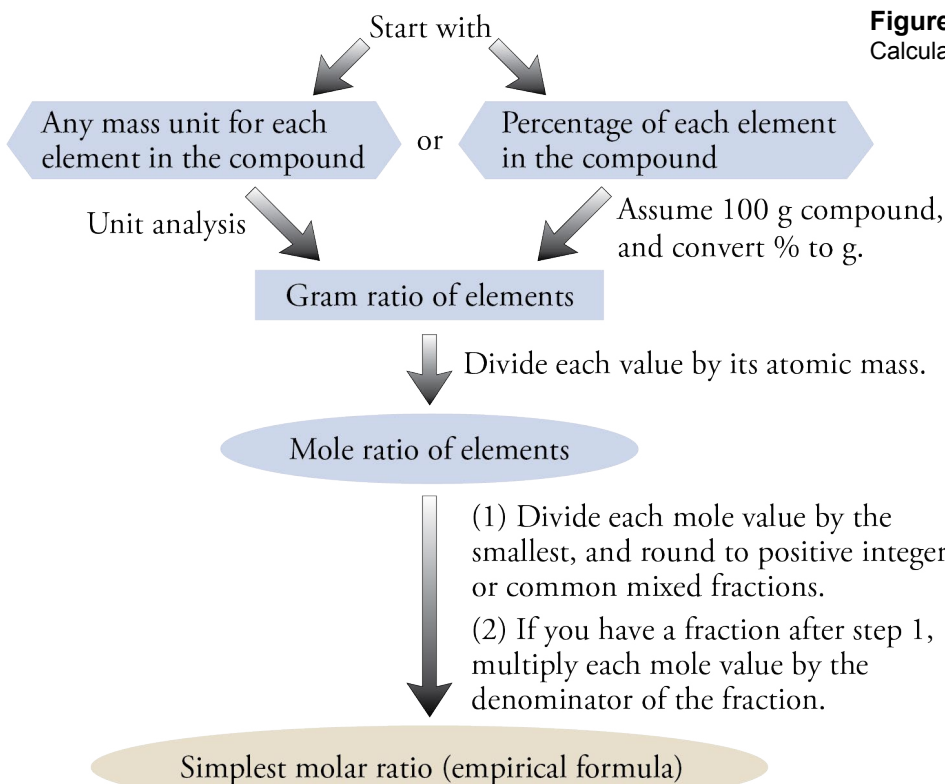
Figure
Calcula

Start with

Any mass unit for each element in the compound

or

Percentage of each element in the compound

Unit analysis

Assume 100 g compound, and convert % to g.

Gram ratio of elements

Divide each value by its atomic mass.

Mole ratio of elements

(1) Divide each mole value by the smallest, and round to positive integer or common mixed fractions.

(2) If you have a fraction after step 1, multiply each mole value by the denominator of the fraction.

Simplest molar ratio (empirical formula)